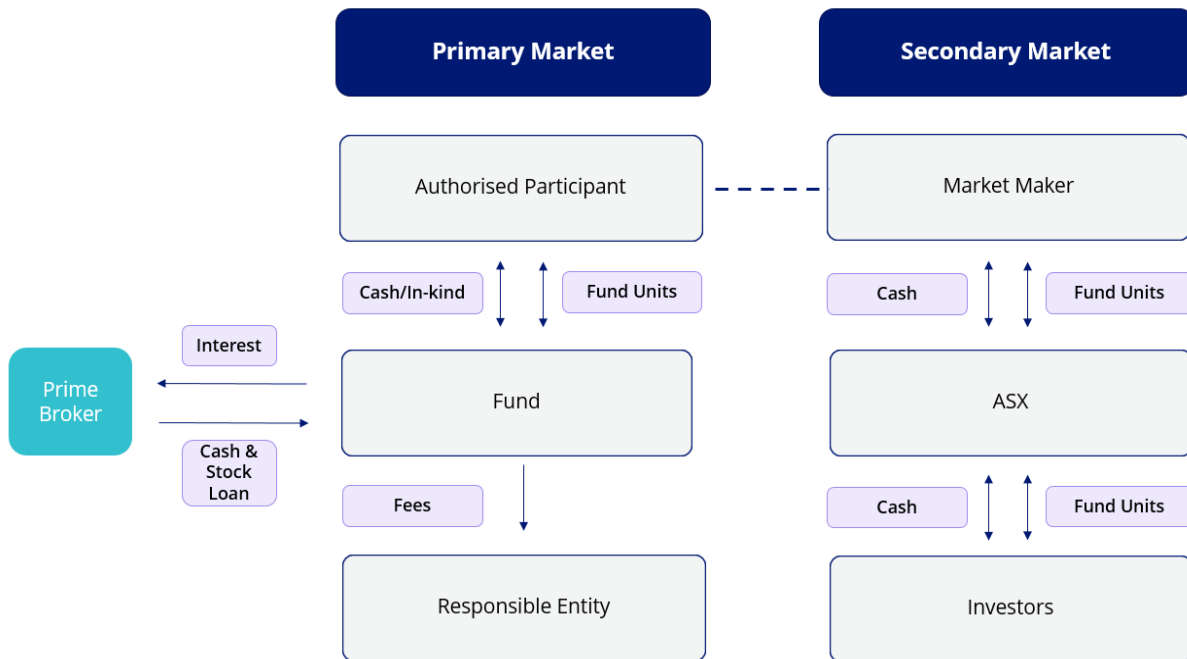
Primary Market

Secondary Market

Authorised Participant

Market Maker

Cash/In-kind

Fund Units

Cash

Fund Units

Interest

Prime Broker

Fund

ASX

Cash & Stock Loan

Fees

Cash

Fund Units

Responsible Entity

Investors